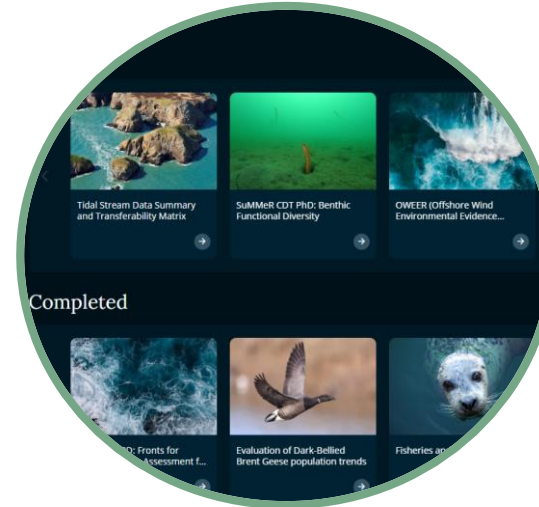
Tidal Stream Data Summary and Transferability Matrix

SuMMeR CDT PhD: Benthic Functional Diversity

OWEER (Offshore Wind Environmental Evidence...

Completed

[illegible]D: Fronts for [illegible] Assessment f...

Evaluation of Dark-Bellied Brent Geese population trends

Fisheries ag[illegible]